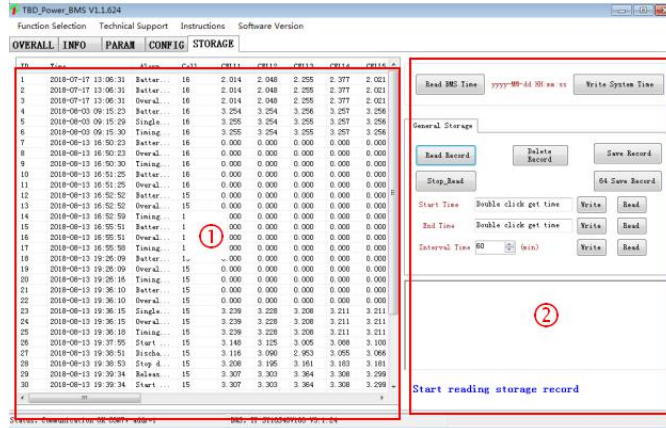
TBD_Power_BMS V1.1.624

Function Selection Technical Support Instructions Software Version

OVERALL INFO PARAM CONFIG STORAGE

| ID | Time | Alarm | Cell | CELL1 | CELL2 | CELL3 | CELL4 | CELL5 |
|---|---|---|---|---|---|---|---|---|
| 1 | 2018-07-17 13:06:31 | Batter... | 16 | 2.014 | 2.048 | 2.255 | 2.377 | 2.021 |
| 2 | 2018-07-17 13:06:31 | Batter... | 16 | 2.014 | 2.048 | 2.255 | 2.377 | 2.021 |
| 3 | 2018-07-17 13:06:31 | Overal... | 16 | 2.014 | 2.048 | 2.255 | 2.377 | 2.021 |
| 4 | 2018-08-03 09:15:23 | Batter... | 16 | 3.254 | 3.254 | 3.256 | 3.257 | 3.256 |
| 5 | 2018-08-03 09:15:29 | Single... | 16 | 3.255 | 3.255 | 3.255 | 3.257 | 3.256 |
| 6 | 2018-08-03 09:15:30 | Timing... | 16 | 3.255 | 3.254 | 3.255 | 3.257 | 3.256 |
| 7 | 2018-08-13 16:50:23 | Batter... | 16 | 0.000 | 0.000 | 0.000 | 0.000 | 0.000 |
| 8 | 2018-08-13 16:50:23 | Overal... | 16 | 0.000 | 0.000 | 0.000 | 0.000 | 0.000 |
| 9 | 2018-08-13 16:50:30 | Timing... | 16 | 0.000 | 0.000 | 0.000 | 0.000 | 0.000 |
| 10 | 2018-08-13 16:51:25 | Batter... | 16 | 0.000 | 0.000 | 0.000 | 0.000 | 0.000 |
| 11 | 2018-08-13 16:51:25 | Overal... | 16 | 0.000 | 0.000 | 0.000 | 0.000 | 0.000 |
| 12 | 2018-08-13 16:52:52 | Batter... | 15 | 0.000 | 0.000 | 0.000 | 0.000 | 0.000 |
| 13 | 2018-08-13 16:52:52 | Overal... | 15 | 0.000 | 0.000 | 0.000 | 0.000 | 0.000 |
| 14 | 2018-08-13 16:52:59 | Timing... | 1 | 0.000 | 0.000 | 0.000 | 0.000 | 0.000 |
| 15 | 2018-08-13 16:55:51 | Batter... | 1 | 0.000 | 0.000 | 0.000 | 0.000 | 0.000 |
| 16 | 2018-08-13 16:55:51 | Overal... | 1 | 0.000 | 0.000 | 0.000 | 0.000 | 0.000 |
| 17 | 2018-08-13 16:55:58 | Timing... | 1 | 0.000 | 0.000 | 0.000 | 0.000 | 0.000 |
| 18 | 2018-08-13 19:26:09 | Batter... | 1. | 0.000 | 0.000 | 0.000 | 0.000 | 0.000 |
| 19 | 2018-08-13 19:26:09 | Overal... | 15 | 0.000 | 0.000 | 0.000 | 0.000 | 0.000 |
| 20 | 2018-08-13 19:26:16 | Timing... | 15 | 0.000 | 0.000 | 0.000 | 0.000 | 0.000 |
| 21 | 2018-08-13 19:36:10 | Batter... | 15 | 0.000 | 0.000 | 0.000 | 0.000 | 0.000 |
| 22 | 2018-08-13 19:36:10 | Overal... | 15 | 0.000 | 0.000 | 0.000 | 0.000 | 0.000 |
| 23 | 2018-08-13 19:36:15 | Single... | 15 | 3.239 | 3.228 | 3.208 | 3.211 | 3.211 |
| 24 | 2018-08-13 19:36:15 | Overal... | 15 | 3.239 | 3.228 | 3.208 | 3.211 | 3.211 |
| 25 | 2018-08-13 19:36:16 | Timing... | 15 | 3.239 | 3.228 | 3.208 | 3.211 | 3.211 |
| 26 | 2018-08-13 19:37:55 | Start ... | 15 | 3.148 | 3.125 | 3.005 | 3.088 | 3.008 |
| 27 | 2018-08-13 19:38:51 | Discha... | 15 | 3.116 | 3.090 | 2.953 | 3.055 | 3.086 |
| 28 | 2018-08-13 19:38:53 | Stop d... | 15 | 3.208 | 3.195 | 3.161 | 3.183 | 3.181 |
| 29 | 2018-08-13 19:39:34 | Releas... | 15 | 3.307 | 3.303 | 3.364 | 3.308 | 3.299 |
| 30 | 2018-08-13 19:39:34 | Start ... | 15 | 3.307 | 3.303 | 3.364 | 3.308 | 3.299 |

①

Status: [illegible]

Read BMS Time yyyy-MM-dd HH:mm:ss Write System Time

General Storage

Read Record Delete Record Save Record

Stop_Read 64 Save Record

Start Time Double click get time Write Read

End Time Double click get time Write Read

Interval Time 60 (min) Write Read

②

Start reading storage record